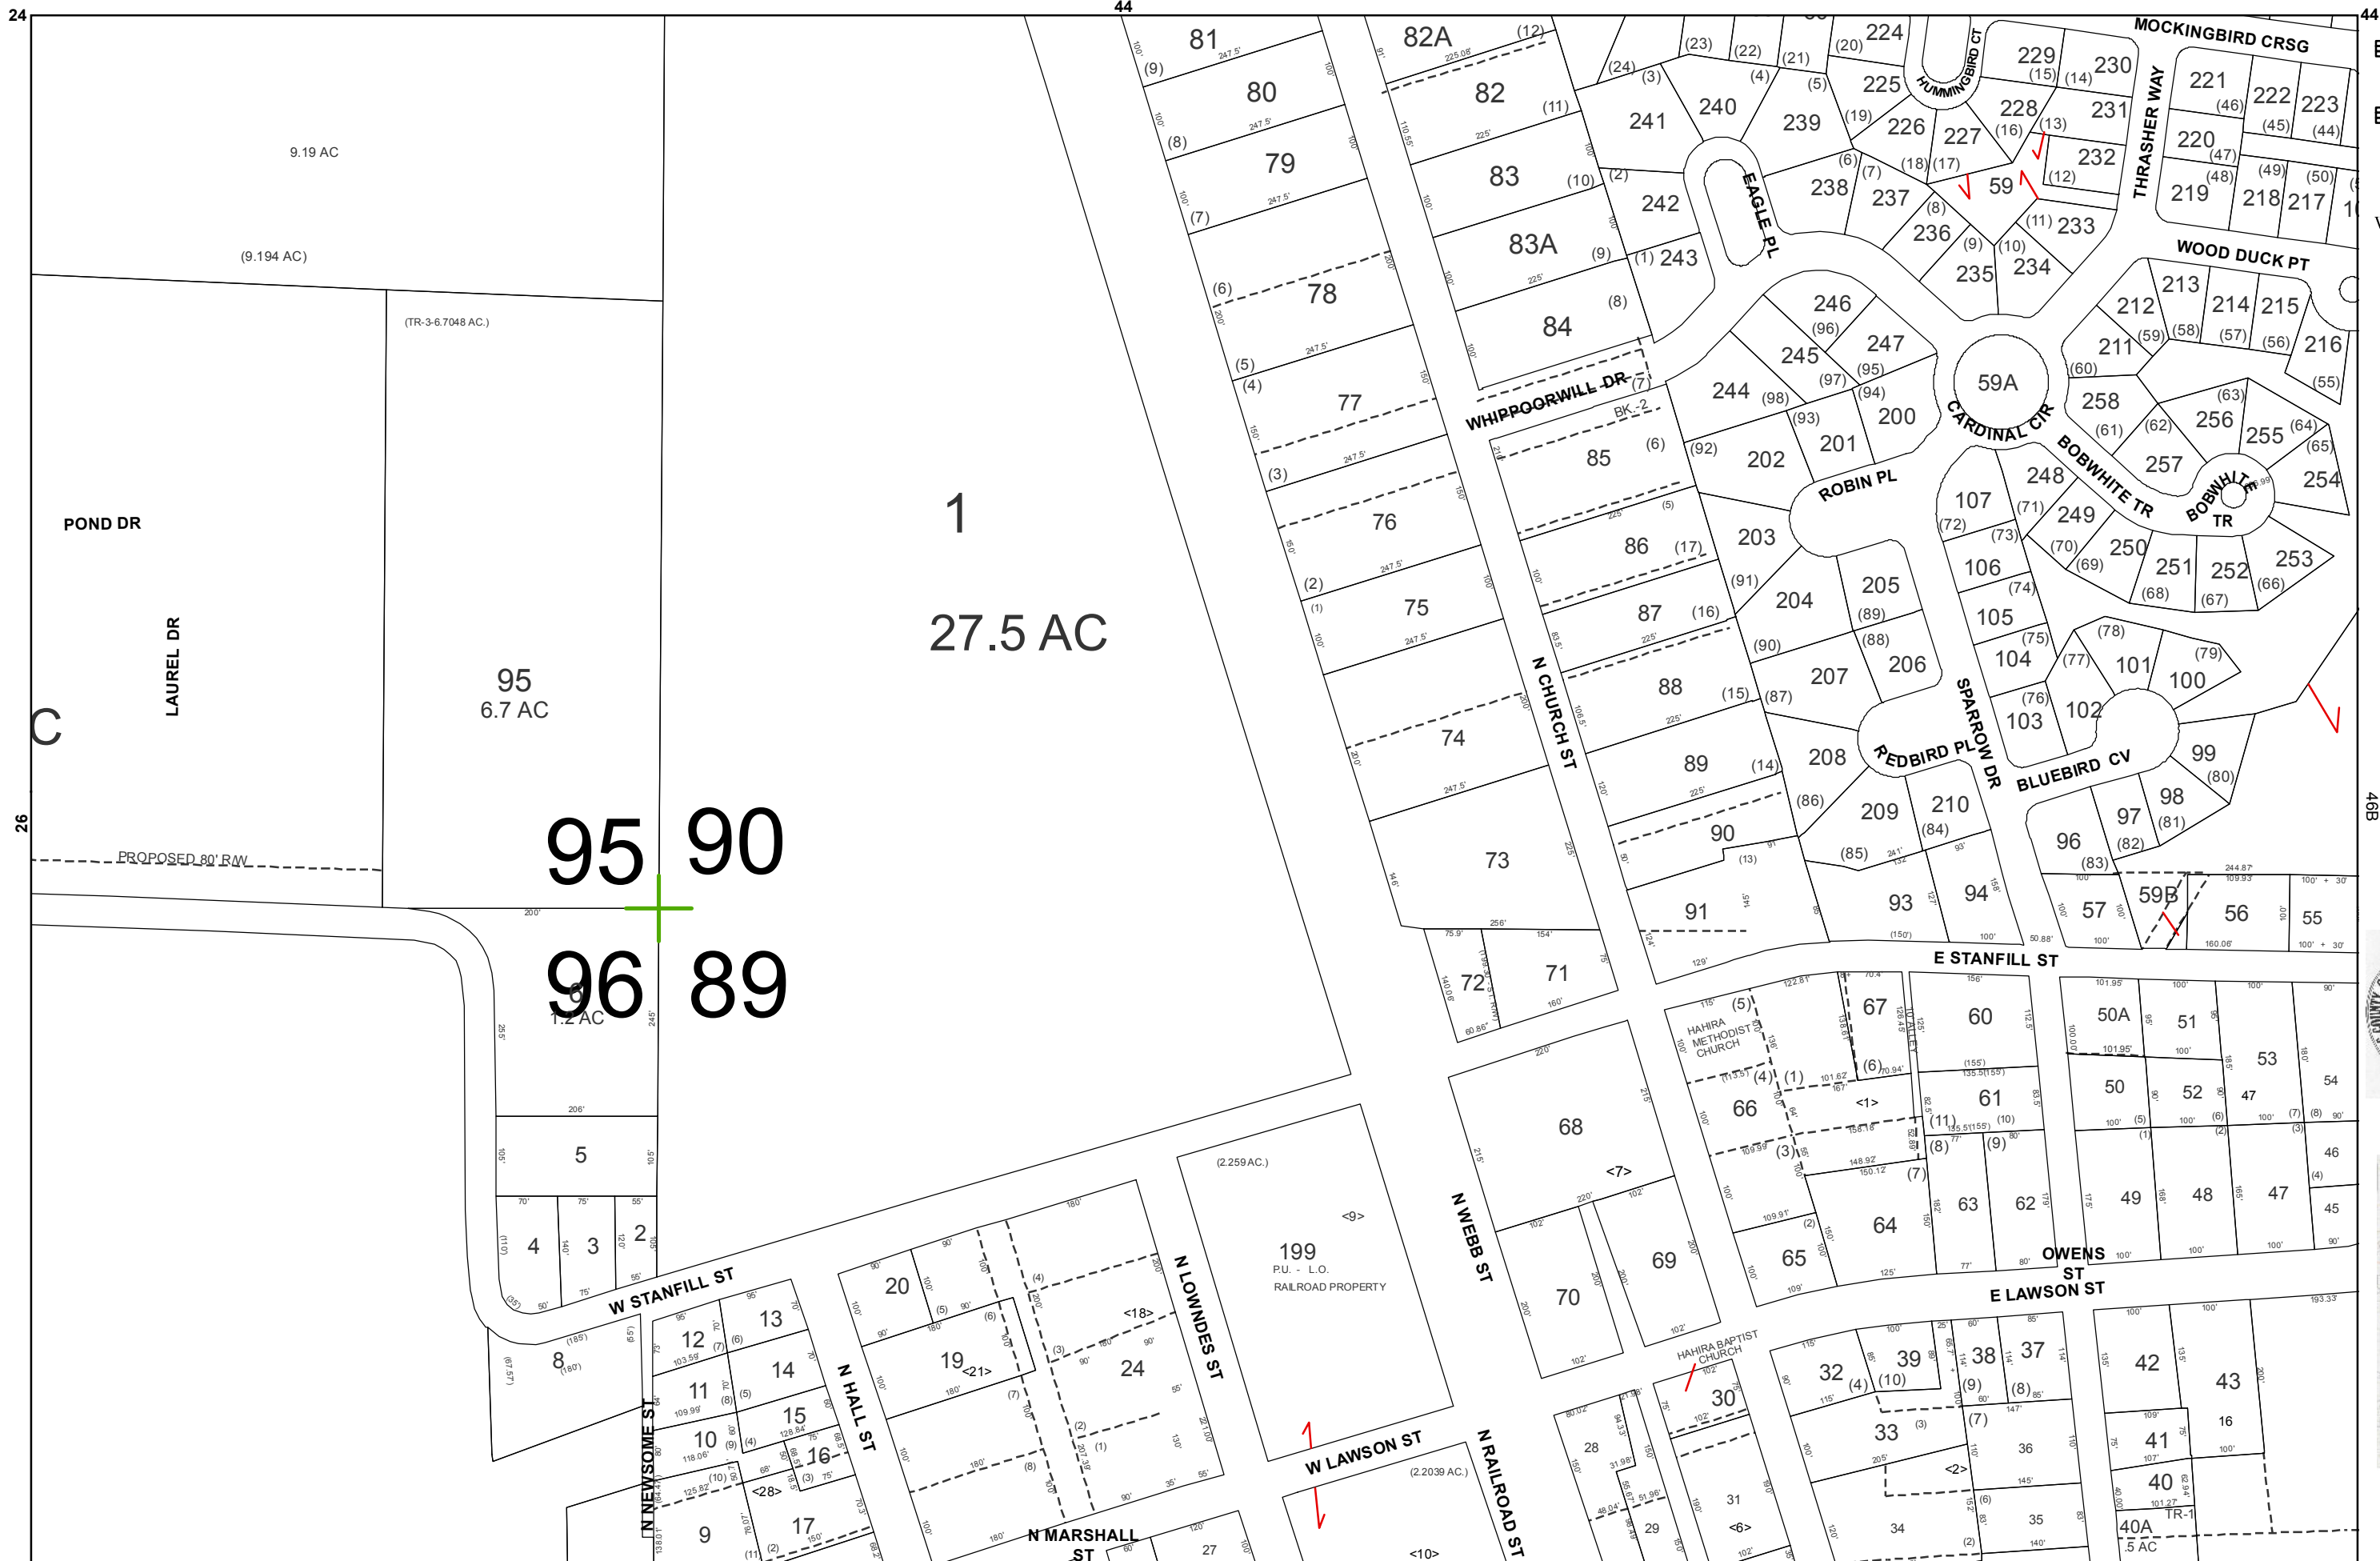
24
44
44
26
46B

9.19 AC
(9.194 AC)
(TR-3-6.7048 AC.)
POND DR
LAUREL DR
C
95
6.7 AC
1
27.5 AC
PROPOSED 80' R/W
95 90
96 89
1.2 AC
5
4
3
2
W STANFILL ST
8
12
11
10
9
13
14
15
16
17
<28>
N NEWSOME ST
N HALL ST
20
19
<21>
24
<18>
N LOWNDES ST
N MARSHALL ST
27
(2.259 AC.)
199
P.U. - L.O.
RAILROAD PROPERTY
<9>
W LAWSON ST
(2.2039 AC.)
<10>
N RAILROAD ST
N WEBB ST
81
80
79
78
77
76
75
74
73
72
71
82A
82
83
83A
84
WHIPPOORWILL DR
BK-2
85
86
87
88
89
90
91
N CHURCH ST
68
<7>
69
70
HAHIRA METHODIST CHURCH
66
65
64
67
60
61
63
62
<1>
E STANFILL ST
HAHIRA BAPTIST CHURCH
30
28
29
31
<6>
32
33
34
39
38
37
36
35
<2>
OWENS ST
E LAWSON ST
50A
50
51
52
53
54
47
46
45
49
48
42
43
41
40
40A
16
TR-1
.5 AC
241
240
239
242
243
EAGLE PL
238
237
236
235
234
233
59
224
225
226
227
228
229
230
231
232
HUMMINGBIRD CT
MOCKINGBIRD CRSG
THRASHER WAY
221
222
223
220
219
218
217
WOOD DUCK PT
213
214
215
216
212
211
246
247
245
244
200
201
202
59A
CARDINAL CIR
258
256
255
257
254
BOBWHITE TR
BOBWHITE TR
ROBIN PL
203
204
205
206
207
208
209
210
REDBIRD PL
107
106
105
104
103
248
249
250
251
252
253
101
100
102
99
98
97
96
BLUEBIRD CV
SPARROW DR
93
94
57
59B
56
55